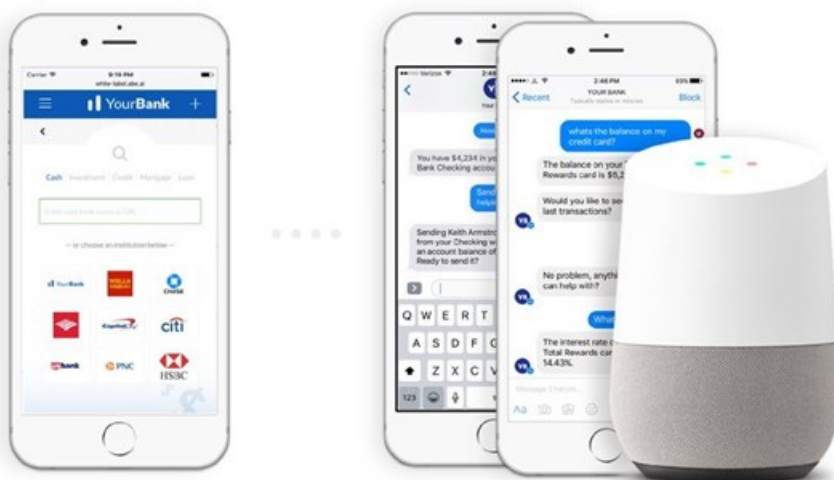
Carrier
9:19 PM
white-label.abe.ai
YourBank
Cash Investment Credit Mortgage Loan
Enter your bank name or URL
— or choose an institution below —
YourBank
WELLS FARGO
CHASE
Capital One
citi
bank
PNC
HSBC

Verizon
2:46
Your
You have $4,234 in yo Bank Checking accou
Send help
Sending Keith Armstro from your Checking w an account balance of Ready to send it?
Q W E R T
A S D F G
Z X C V
123

2:46 PM
YOUR BANK
Typically replies in minutes
Recent
Block
whats the balance on my credit card?
The balance on your Rewards card is $5,2
Would you like to se last transactions?
No problem, anythi can help with?
What
The interest rate c Total Rewards ca 14.43%.
Message Chatbot...
Aa